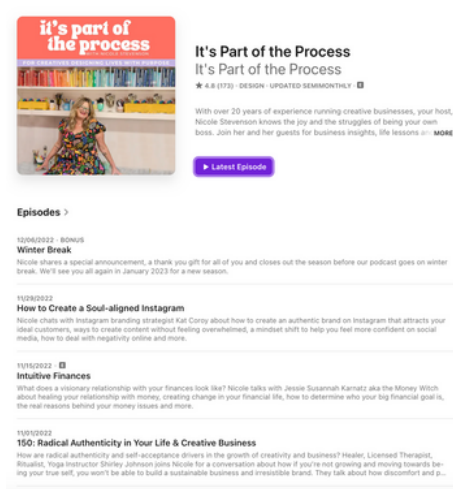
it's part of the process
WITH NICOLE STEVENSON
FOR CREATIVES DESIGNING LIVES WITH PURPOSE

It's Part of the Process
It's Part of the Process
★ 4.8 (173) · DESIGN · UPDATED SEMIMONTHLY · E

With over 20 years of experience running creative businesses, your host, Nicole Stevenson knows the joy and the struggles of being your own boss. Join her and her guests for business insights, life lessons an MORE

▶ Latest Episode

Episodes >

12/06/2022 · BONUS
Winter Break
Nicole shares a special announcement, a thank you gift for all of you and closes out the season before our podcast goes on winter break. We'll see you all again in January 2023 for a new season.

11/29/2022
How to Create a Soul-aligned Instagram
Nicole chats with Instagram branding strategist Kat Coroy about how to create an authentic brand on Instagram that attracts your ideal customers, ways to create content without feeling overwhelmed, a mindset shift to help you feel more confident on social media, how to deal with negativity online and more.

11/15/2022 · E
Intuitive Finances
What does a visionary relationship with your finances look like? Nicole talks with Jessie Susannah Karnatz aka the Money Witch about healing your relationship with money, creating change in your financial life, how to determine who your big financial goal is, the real reasons behind your money issues and more.

11/01/2022
150: Radical Authenticity in Your Life & Creative Business
How are radical authenticity and self-acceptance drivers in the growth of creativity and business? Healer, Licensed Therapist, Ritualist, Yoga Instructor Shirley Johnson joins Nicole for a conversation about how if you're not growing and moving towards being your true self, you won't be able to build a sustainable business and irresistible brand. They talk about how discomfort and p...